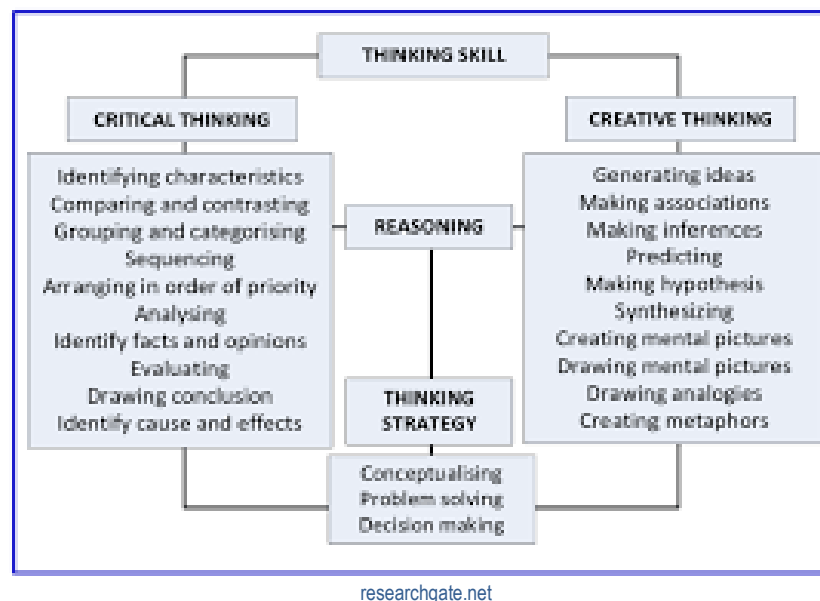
THINKING SKILL

CRITICAL THINKING

Identifying characteristics
Comparing and contrasting
Grouping and categorising
Sequencing
Arranging in order of priority
Analysing
Identify facts and opinions
Evaluating
Drawing conclusion
Identify cause and effects

CREATIVE THINKING

Generating ideas
Making associations
Making inferences
Predicting
Making hypothesis
Synthesizing
Creating mental pictures
Drawing mental pictures
Drawing analogies
Creating metaphors

REASONING

THINKING STRATEGY

Conceptualising
Problem solving
Decision making

researchgate.net